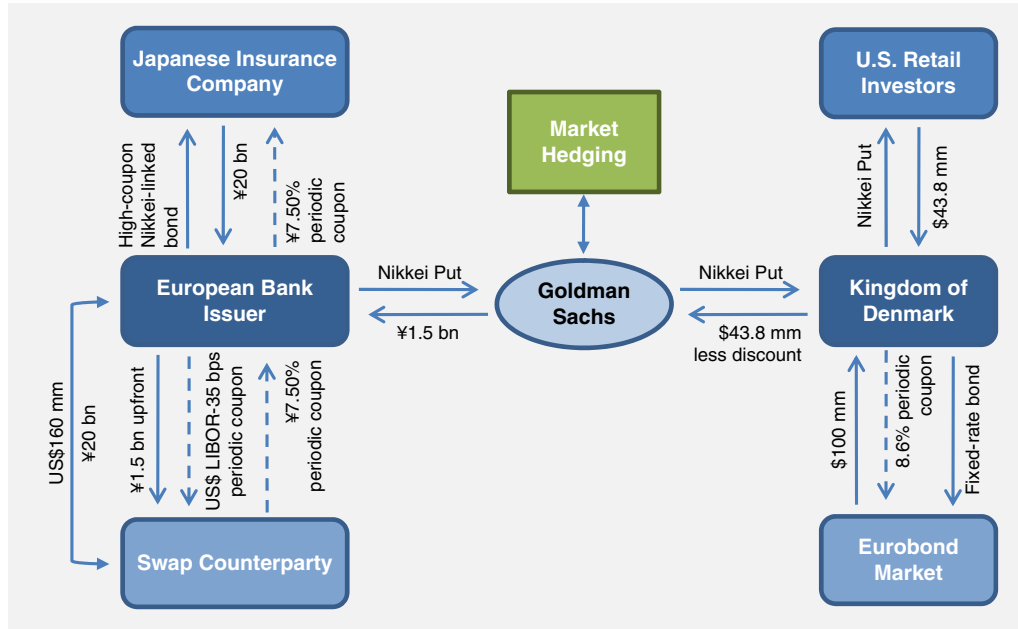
Japanese Insurance Company

High-coupon Nikkei-linked bond

¥20 bn

¥7.50% periodic coupon

European Bank Issuer

Nikkei Put

¥1.5 bn

Market Hedging

Goldman Sachs

Nikkei Put

$43.8 mm less discount

U.S. Retail Investors

Nikkei Put

$43.8 mm

Kingdom of Denmark

US$160 mm

¥20 bn

¥1.5 bn upfront

US$ LIBOR-35 bps periodic coupon

¥7.50% periodic coupon

Swap Counterparty

$100 mm

8.6% periodic coupon

Fixed-rate bond

Eurobond Market